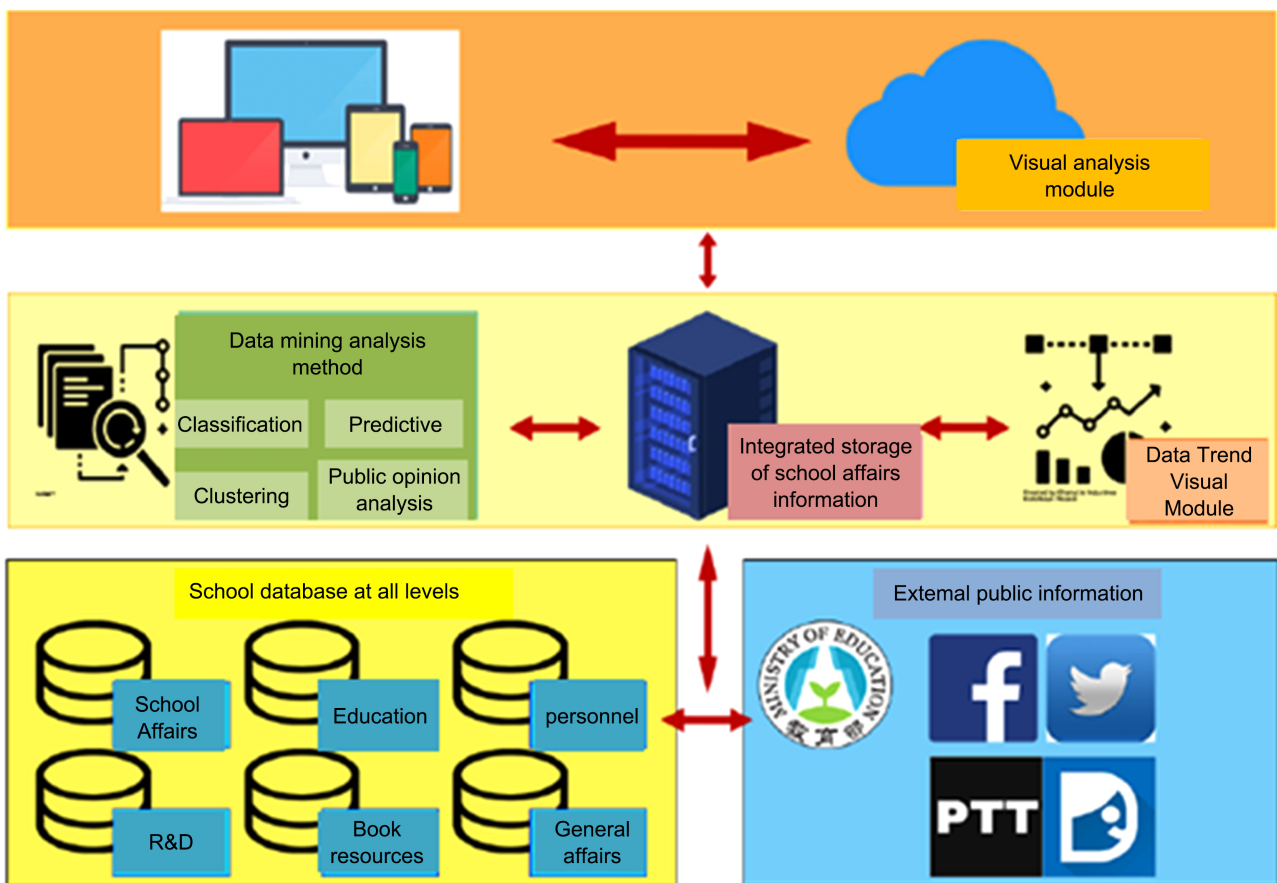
Visual analysis module

Data mining analysis method

Classification

Predictive

Clustering

Public opinion analysis

Integrated storage of school affairs information

Data Trend Visual Module

School database at all levels

School Affairs

Education

personnel

R&D

Book resources

General affairs

Extemal public information

MINISTRY OF EDUCATION

教育部

f

PTT